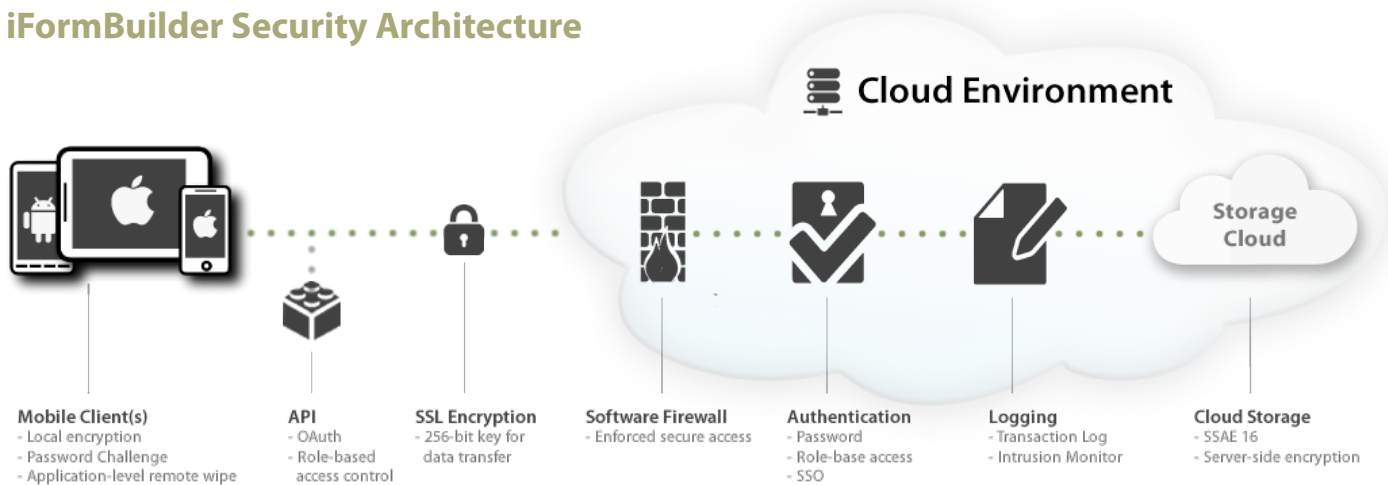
iFormBuilder Security Architecture

Cloud Environment

Storage Cloud

Mobile Client(s)
- Local encryption
- Password Challenge
- Application-level remote wipe

API
- OAuth
- Role-based access control

SSL Encryption
- 256-bit key for data transfer

Software Firewall
- Enforced secure access

Authentication
- Password
- Role-base access
- SSO

Logging
- Transaction Log
- Intrusion Monitor

Cloud Storage
- SSAE 16
- Server-side encryption